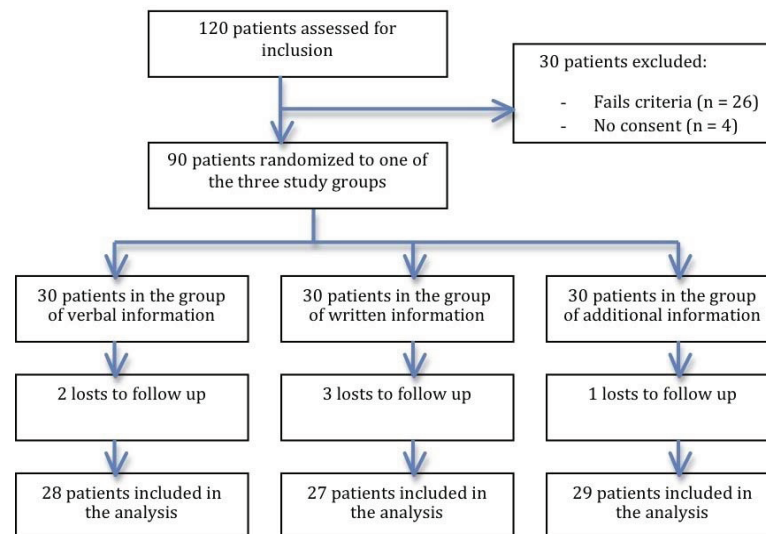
120 patients assessed for inclusion

30 patients excluded:

- Fails criteria (n = 26)
- No consent (n = 4)

90 patients randomized to one of the three study groups

30 patients in the group of verbal information

2 losts to follow up

28 patients included in the analysis

30 patients in the group of written information

3 losts to follow up

27 patients included in the analysis

30 patients in the group of additional information

1 losts to follow up

29 patients included in the analysis